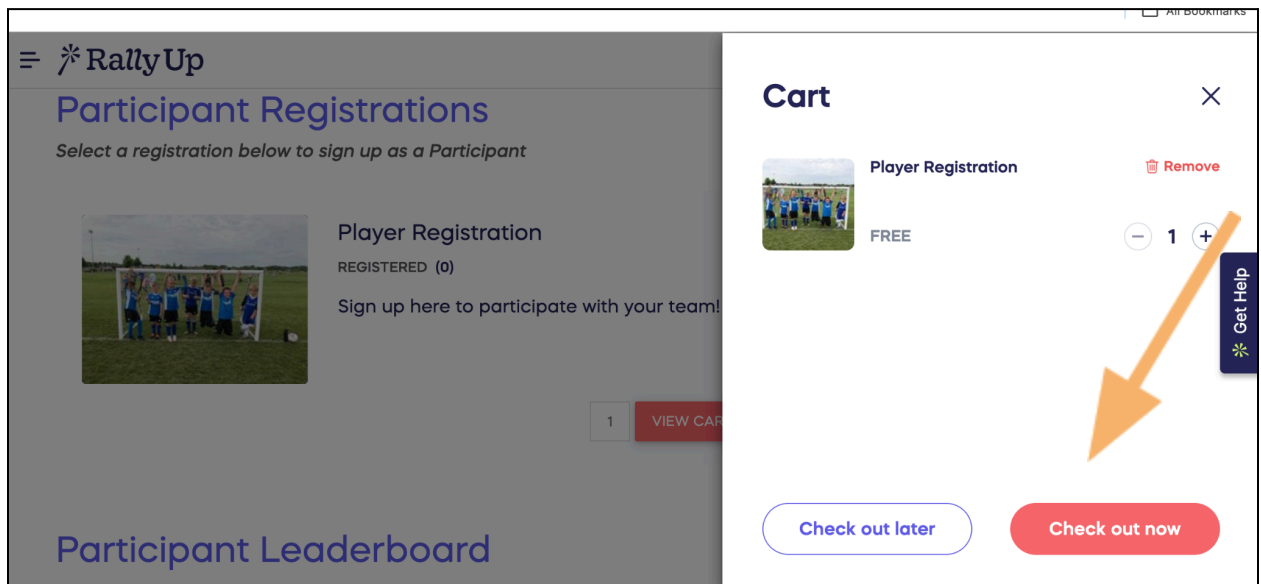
All Bookmarks

RallyUp

Participant Registrations

Select a registration below to sign up as a Participant

Player Registration

REGISTERED (0)

Sign up here to participate with your team!

1 VIEW CAR

Participant Leaderboard

Cart

Player Registration

Remove

FREE

1

Get Help

Check out later

Check out now